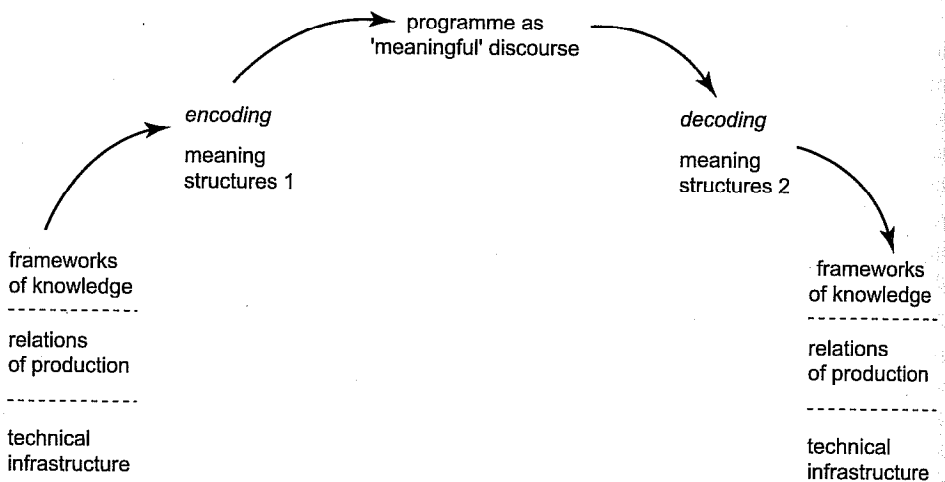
programme as 'meaningful' discourse

encoding

meaning structures 1

decoding

meaning structures 2

frameworks of knowledge

relations of production

technical infrastructure

frameworks of knowledge

relations of production

technical infrastructure